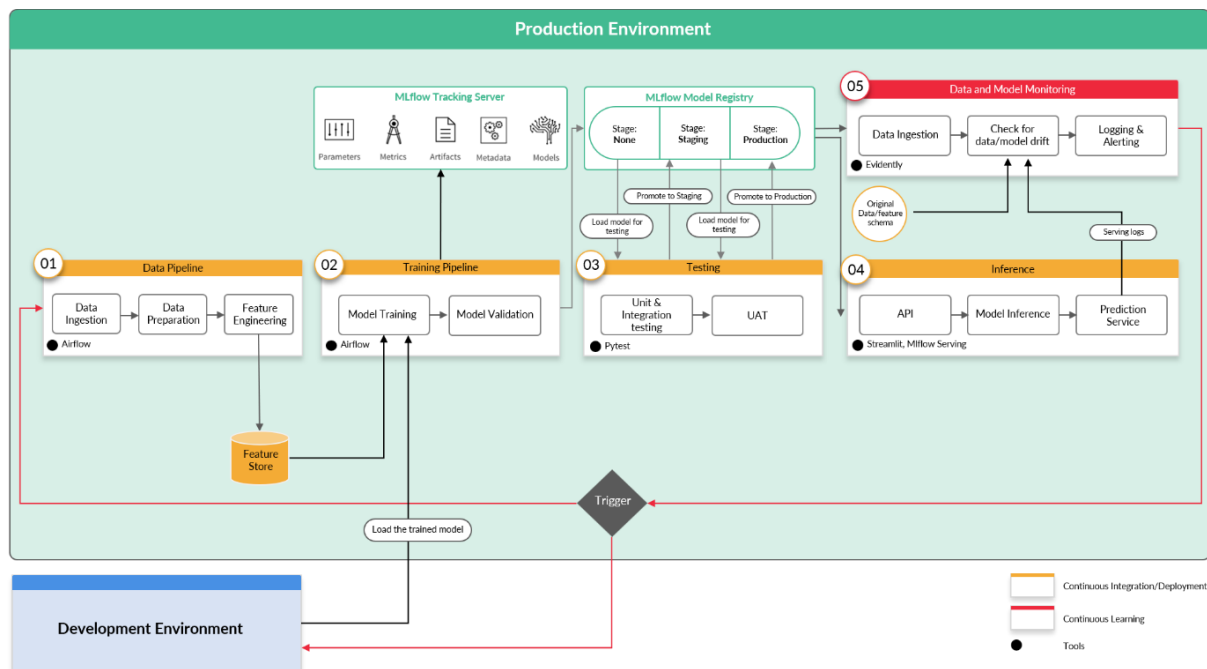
Production Environment

MLflow Tracking Server

Parameters

Metrics

Artifacts

Metadata

Models

MLflow Model Registry

Stage: None

Stage: Staging

Stage: Production

05

Data and Model Monitoring

Data Ingestion

Check for data/model drift

Logging & Alerting

Evidently

Promote to Staging

Promote to Production

Load model for testing

Load model for testing

Original Data/feature schema

Serving logs

01

Data Pipeline

Data Ingestion

Data Preparation

Feature Engineering

Airflow

02

Training Pipeline

Model Training

Model Validation

Airflow

03

Testing

Unit & Integration testing

UAT

Pytest

04

Inference

API

Model Inference

Prediction Service

Streamlit, Mlflow Serving

Feature Store

Trigger

Load the trained model

Development Environment

Continuous Integration/Deployment

Continuous Learning

Tools